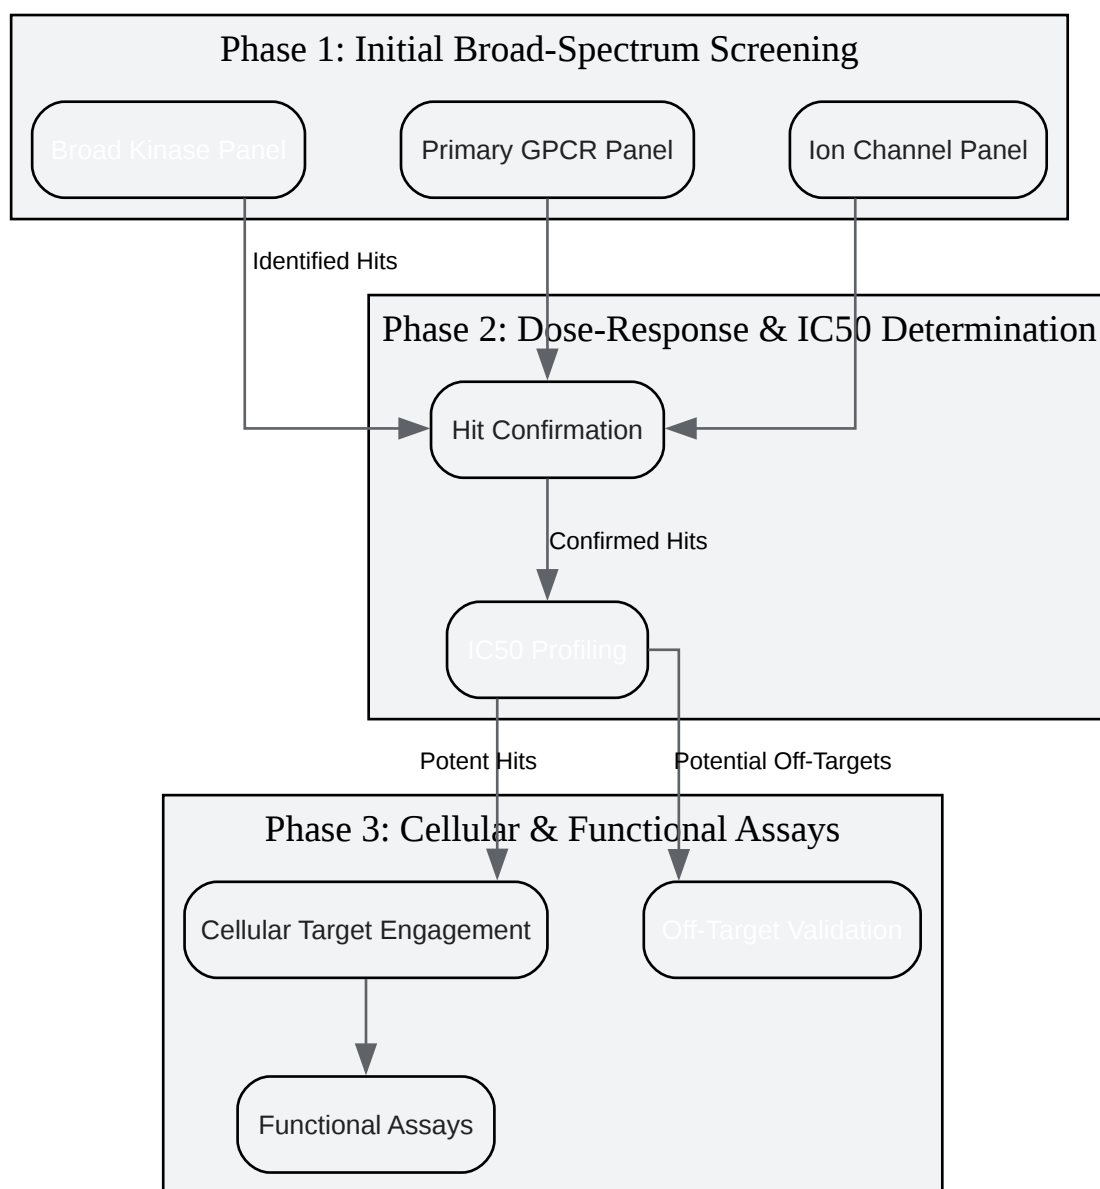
Phase 1: Initial Broad-Spectrum Screening

Broad Kinase Panel

Primary GPCR Panel

Ion Channel Panel

Identified Hits

Phase 2: Dose-Response & IC50 Determination

Hit Confirmation

Confirmed Hits

IC50 Profiling

Potent Hits

Potential Off-Targets

Phase 3: Cellular & Functional Assays

Cellular Target Engagement

Off-Target Validation

Functional Assays